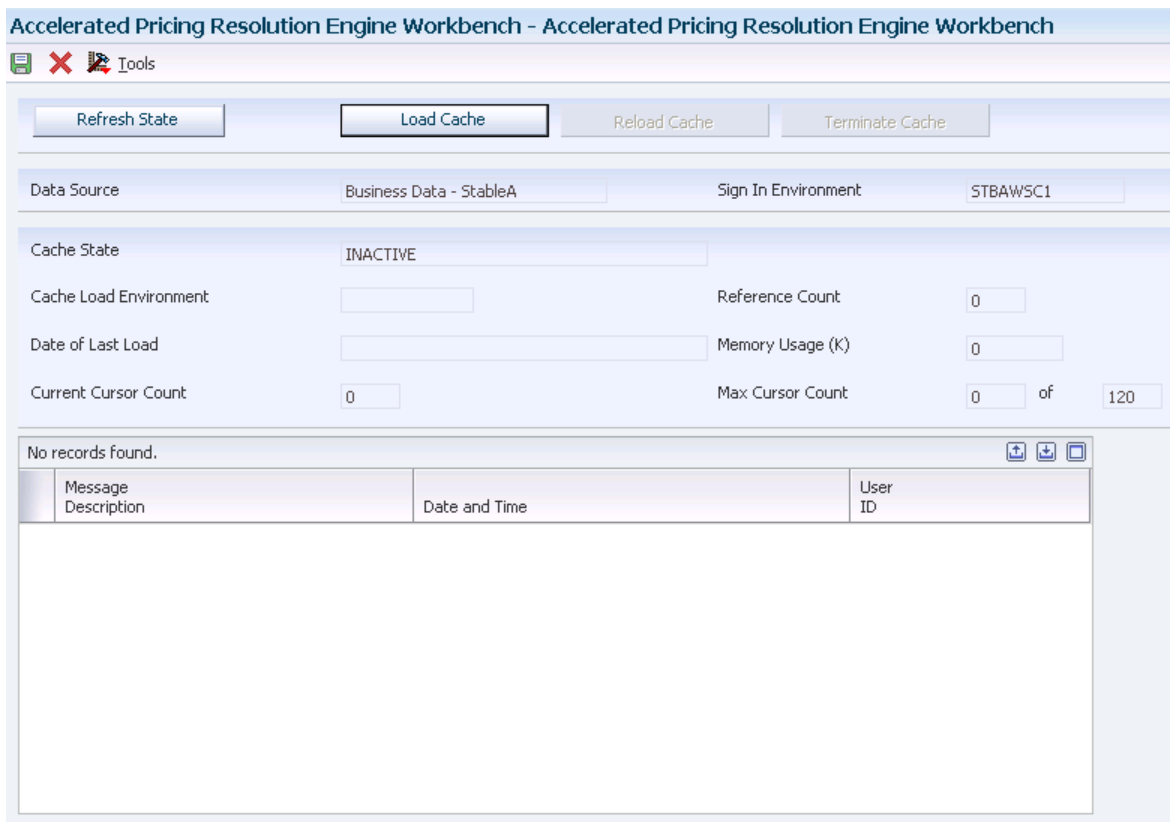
Accelerated Pricing Resolution Engine Workbench - Accelerated Pricing Resolution Engine Workbench

Tools

Refresh State
Load Cache
Reload Cache
Terminate Cache

Data Source
Business Data - StableA
Sign In Environment
STBAWSC1

Cache State
INACTIVE
Cache Load Environment
Reference Count
0
Date of Last Load
Memory Usage (K)
0
Current Cursor Count
0
Max Cursor Count
0
of
120

No records found.

| | Message Description | Date and Time | User ID |
|---|---|---|---|